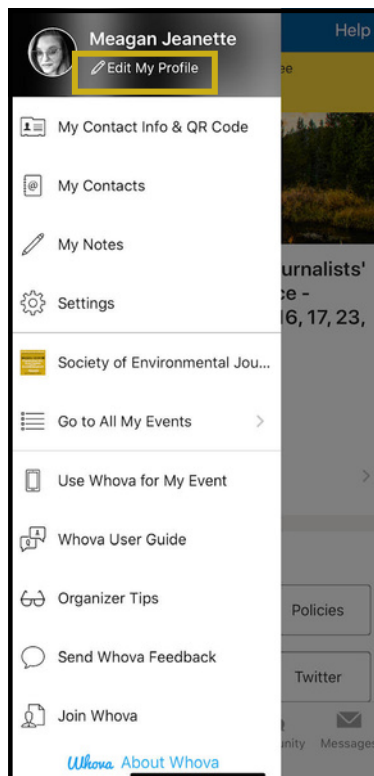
Meagan Jeanette
Edit My Profile

Help

ee

My Contact Info & QR Code

My Contacts

My Notes

rnalists'
ce -
16, 17, 23,

Settings

Society of Environmental Jou...

Go to All My Events

Use Whova for My Event

Whova User Guide

Organizer Tips

Policies

Send Whova Feedback

Twitter

Join Whova

nity Messages

Whova About Whova